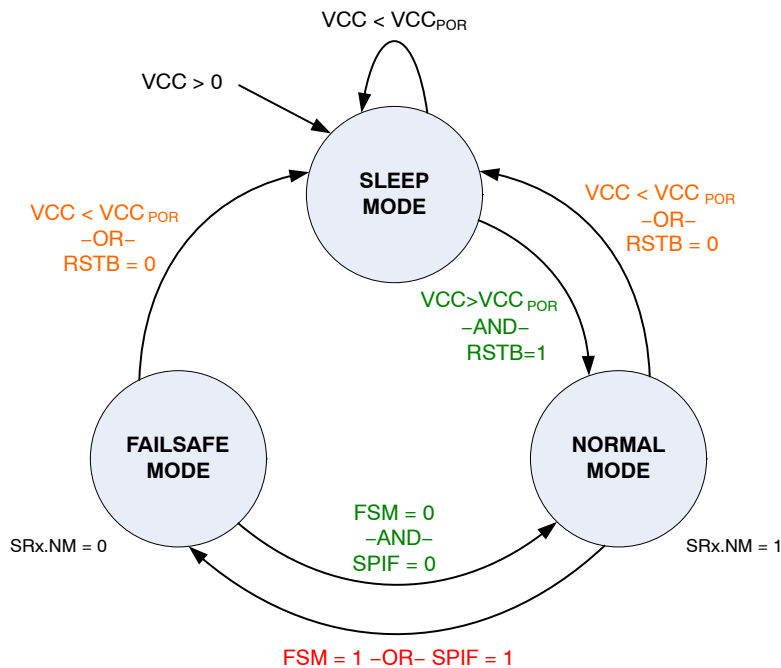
VCC < VCC$_{POR}$

VCC > 0

SLEEP MODE

VCC < VCC$_{POR}$
–OR–
RSTB = 0

VCC < VCC$_{POR}$
–OR–
RSTB = 0

VCC>VCC$_{POR}$
–AND–
RSTB=1

FAILSAFE MODE

NORMAL MODE

FSM = 0
–AND–
SPIF = 0

SRx.NM = 0

SRx.NM = 1

FSM = 1 –OR– SPIF = 1